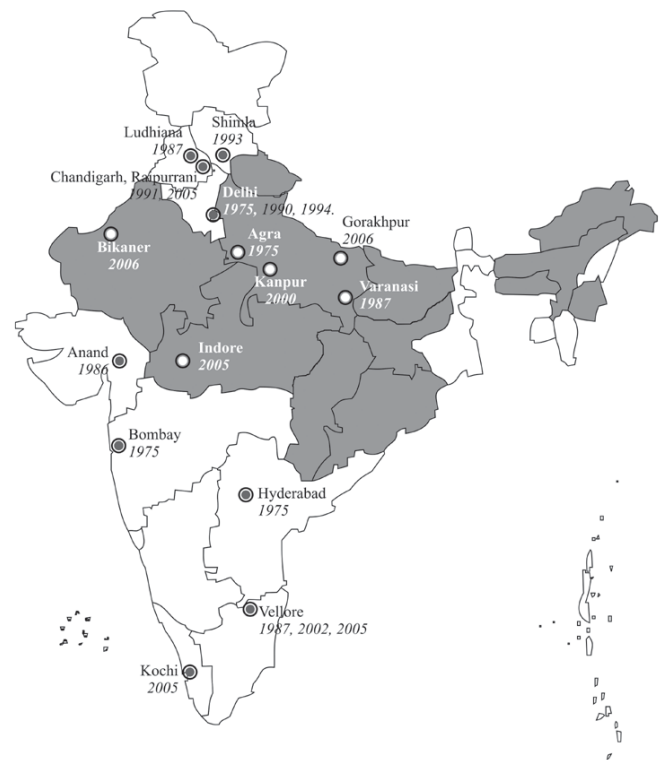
Shimla
1993

Ludhiana
1987

Chandigarh, Raipurrani
1991, 2005

Delhi
1975, 1990, 1994.

Gorakhpur
2006

Bikaner
2006

Agra
1975

Kanpur
2000

Varanasi
1987

Anand
1986

Indore
2005

Bombay
1975

Hyderabad
1975

Vellore
1987, 2002, 2005

Kochi
2005